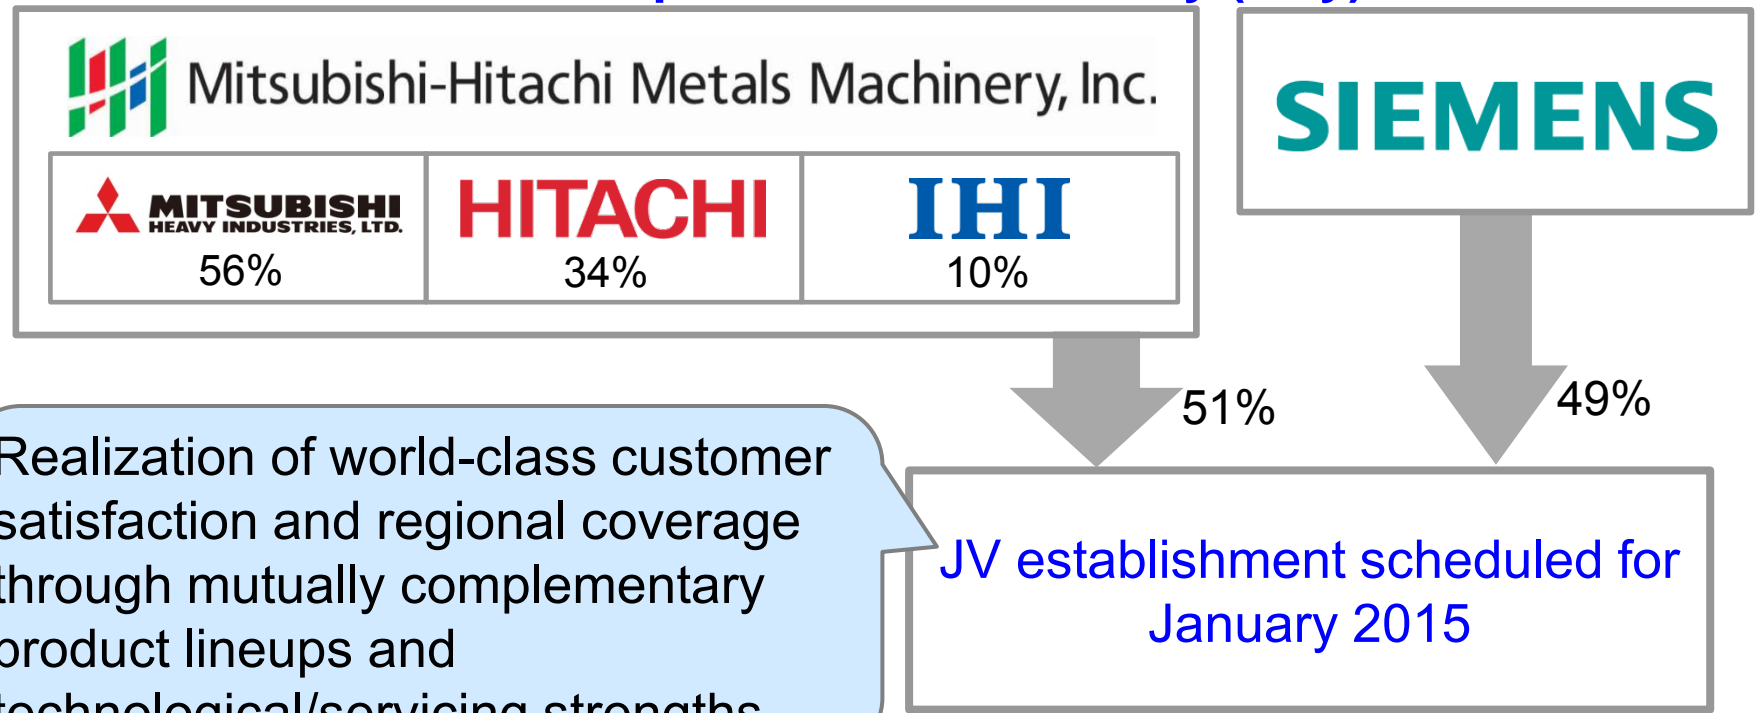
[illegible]

Mitsubishi-Hitachi Metals Machinery, Inc.

| MITSUBISHI HEAVY INDUSTRIES, LTD. 56% | HITACHI 34% | IHI 10% |
|---|---|---|

SIEMENS

51%

49%

Realization of world-class customer satisfaction and regional coverage through mutually complementary product lineups and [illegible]

JV establishment scheduled for January 2015